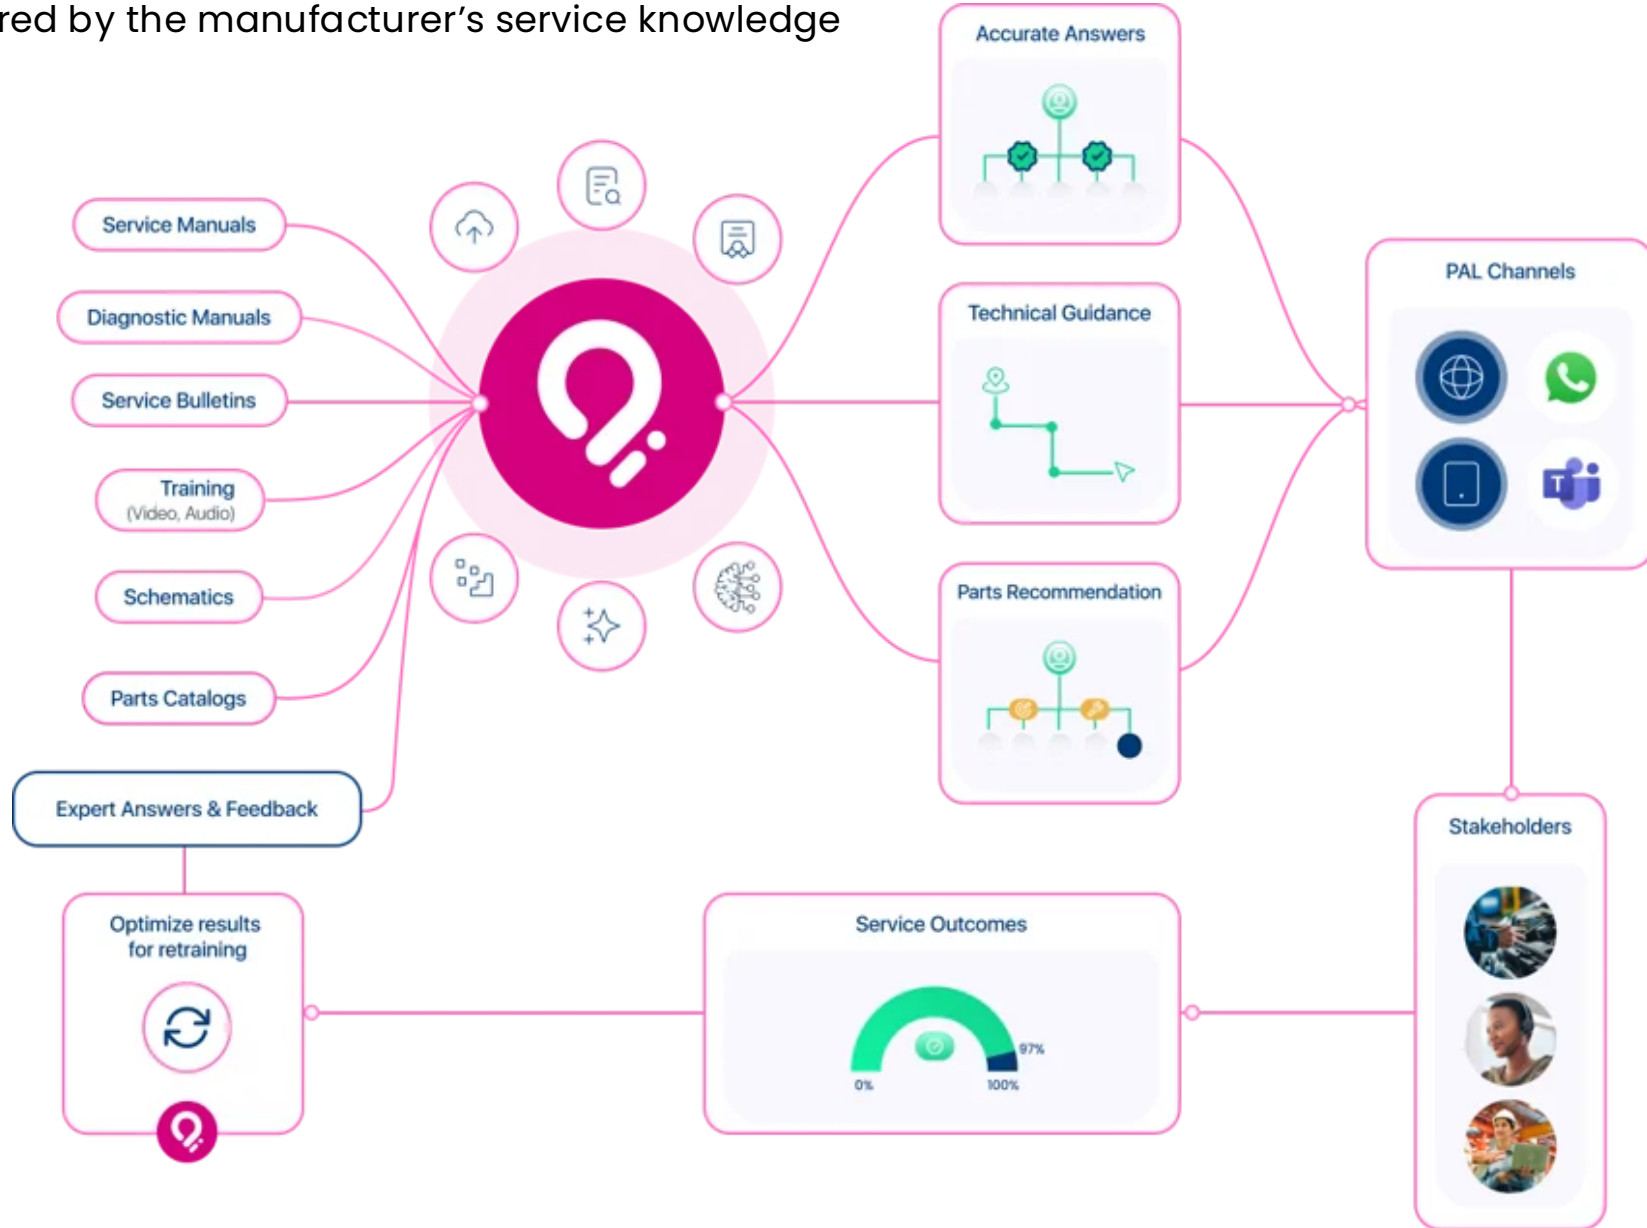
red by the manufacturer's service knowledge

Service Manuals

Diagnostic Manuals

Service Bulletins

Training
(Video, Audio)

Schematics

Parts Catalogs

Expert Answers & Feedback

Accurate Answers

Technical Guidance

Parts Recommendation

PAL Channels

Stakeholders

Optimize results for retraining

Service Outcomes

0%

97%

100%